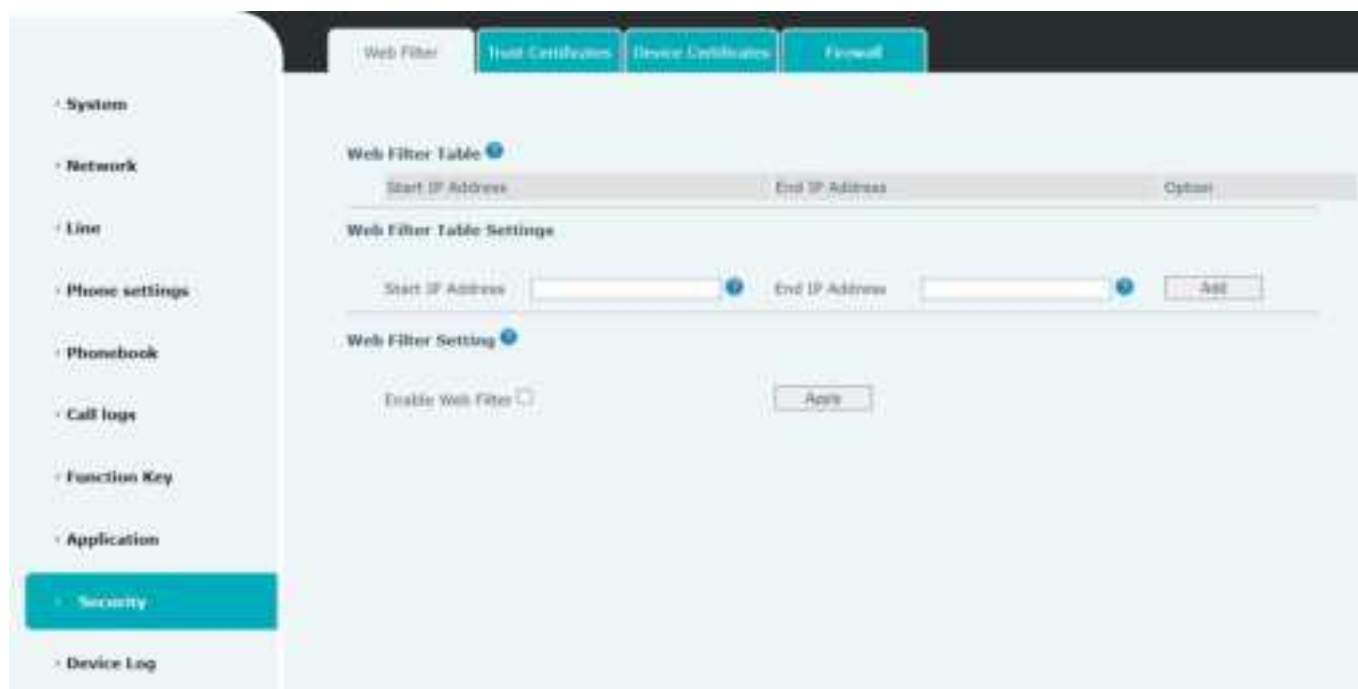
Web Filter | Trust Certificates | Device Certificates | Firewall

· System

· Network

· Line

· Phone settings

· Phonebook

· Call logs

· Function Key

· Application

· Security

· Device Log

Web Filter Table

| Start IP Address | End IP Address | Option |
|---|---|---|

Web Filter Table Settings

Start IP Address End IP Address Add

Web Filter Setting

Enable Web Filter Apply